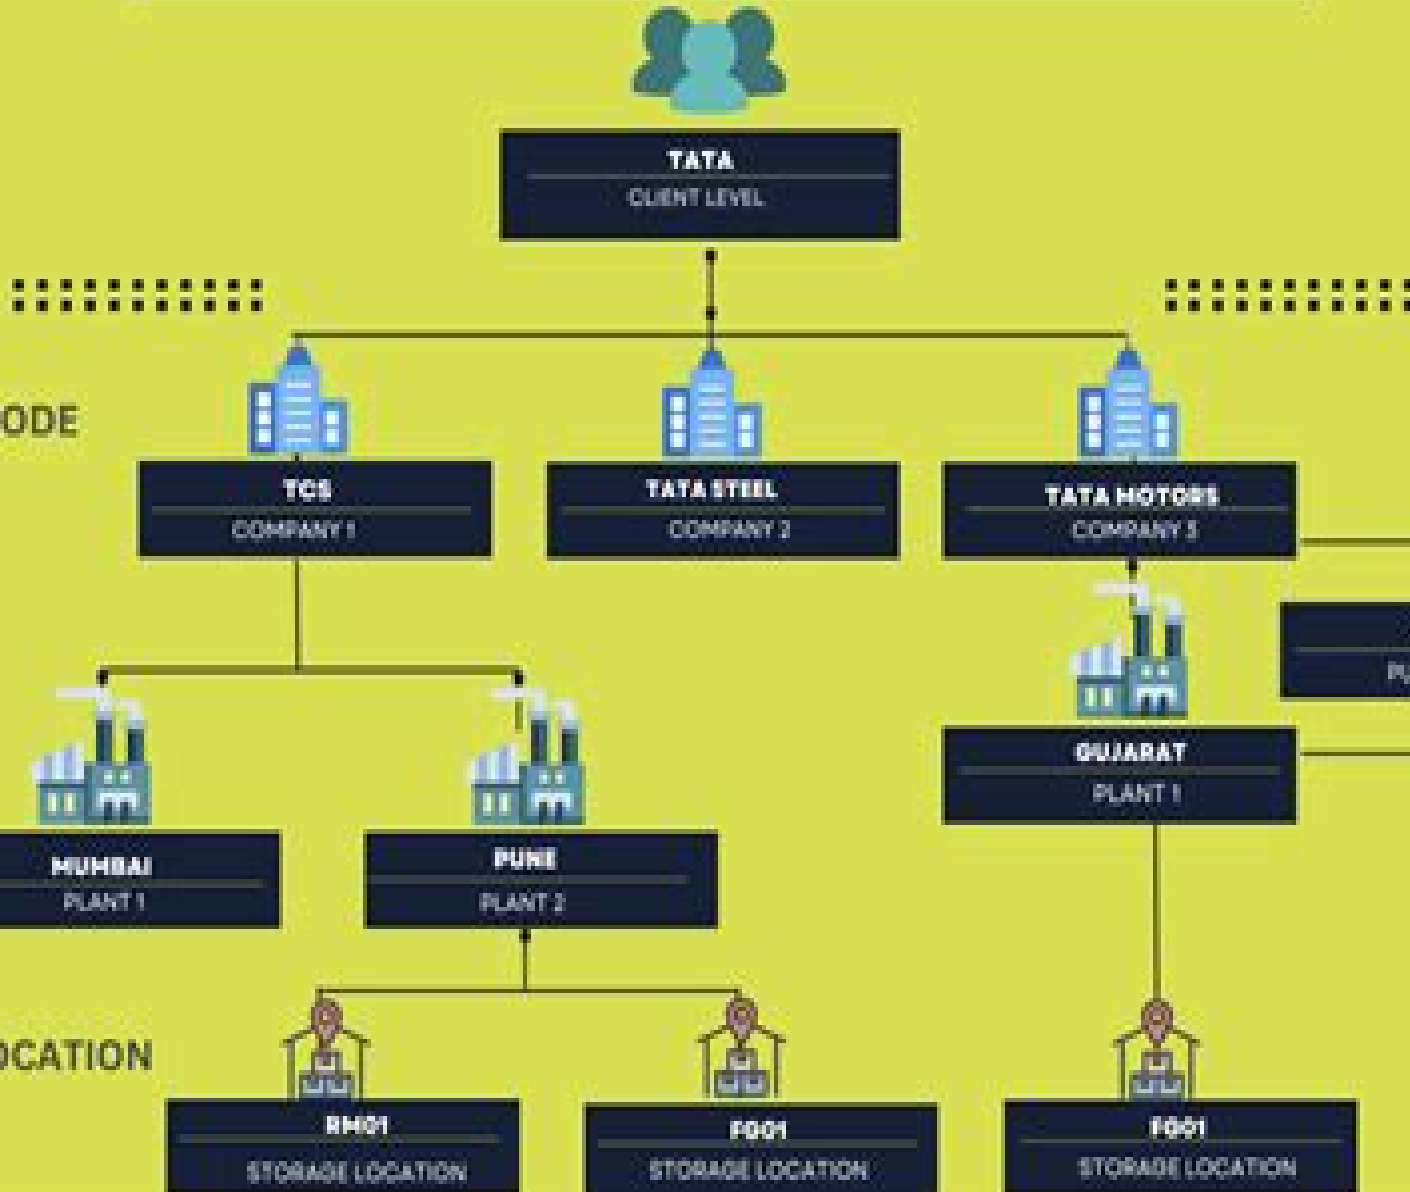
TATA
CLIENT LEVEL

ODE

TCS
COMPANY 1

TATA STEEL
COMPANY 2

TATA MOTORS
COMPANY 3

PL

MUMBAI
PLANT 1

PUNE
PLANT 2

GUJARAT
PLANT 1

OCATION

RM01
STORAGE LOCATION

FG01
STORAGE LOCATION

FG01
STORAGE LOCATION